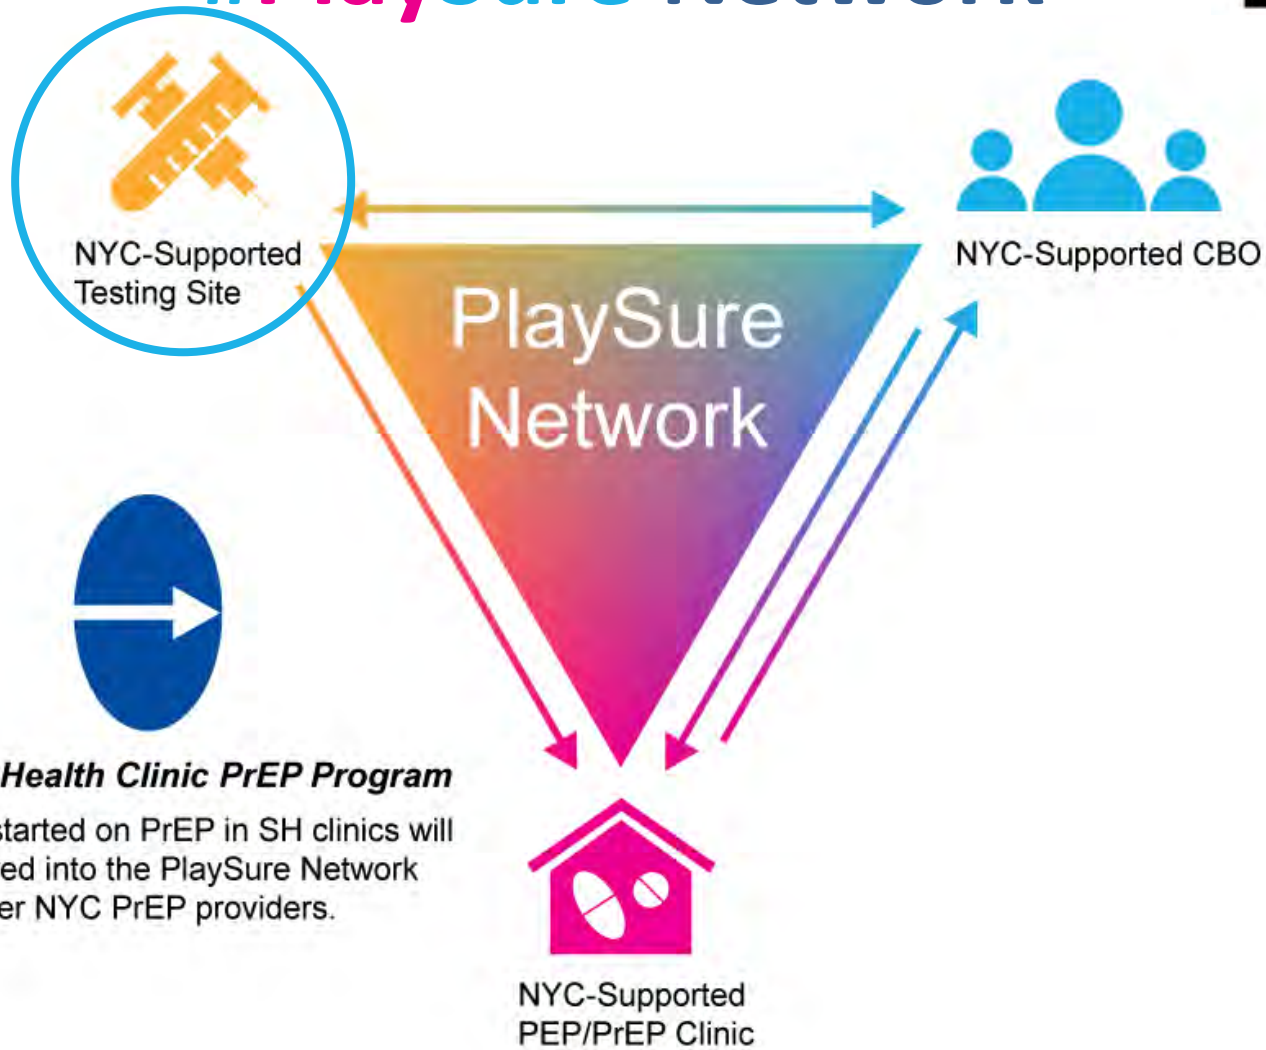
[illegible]

NYC-Supported Testing Site

NYC-Supported CBO

PlaySure Network

Health Clinic PrEP Program

tarted on PrEP in SH clinics will ed into the PlaySure Network er NYC PrEP providers.

NYC-Supported PEP/PrEP Clinic